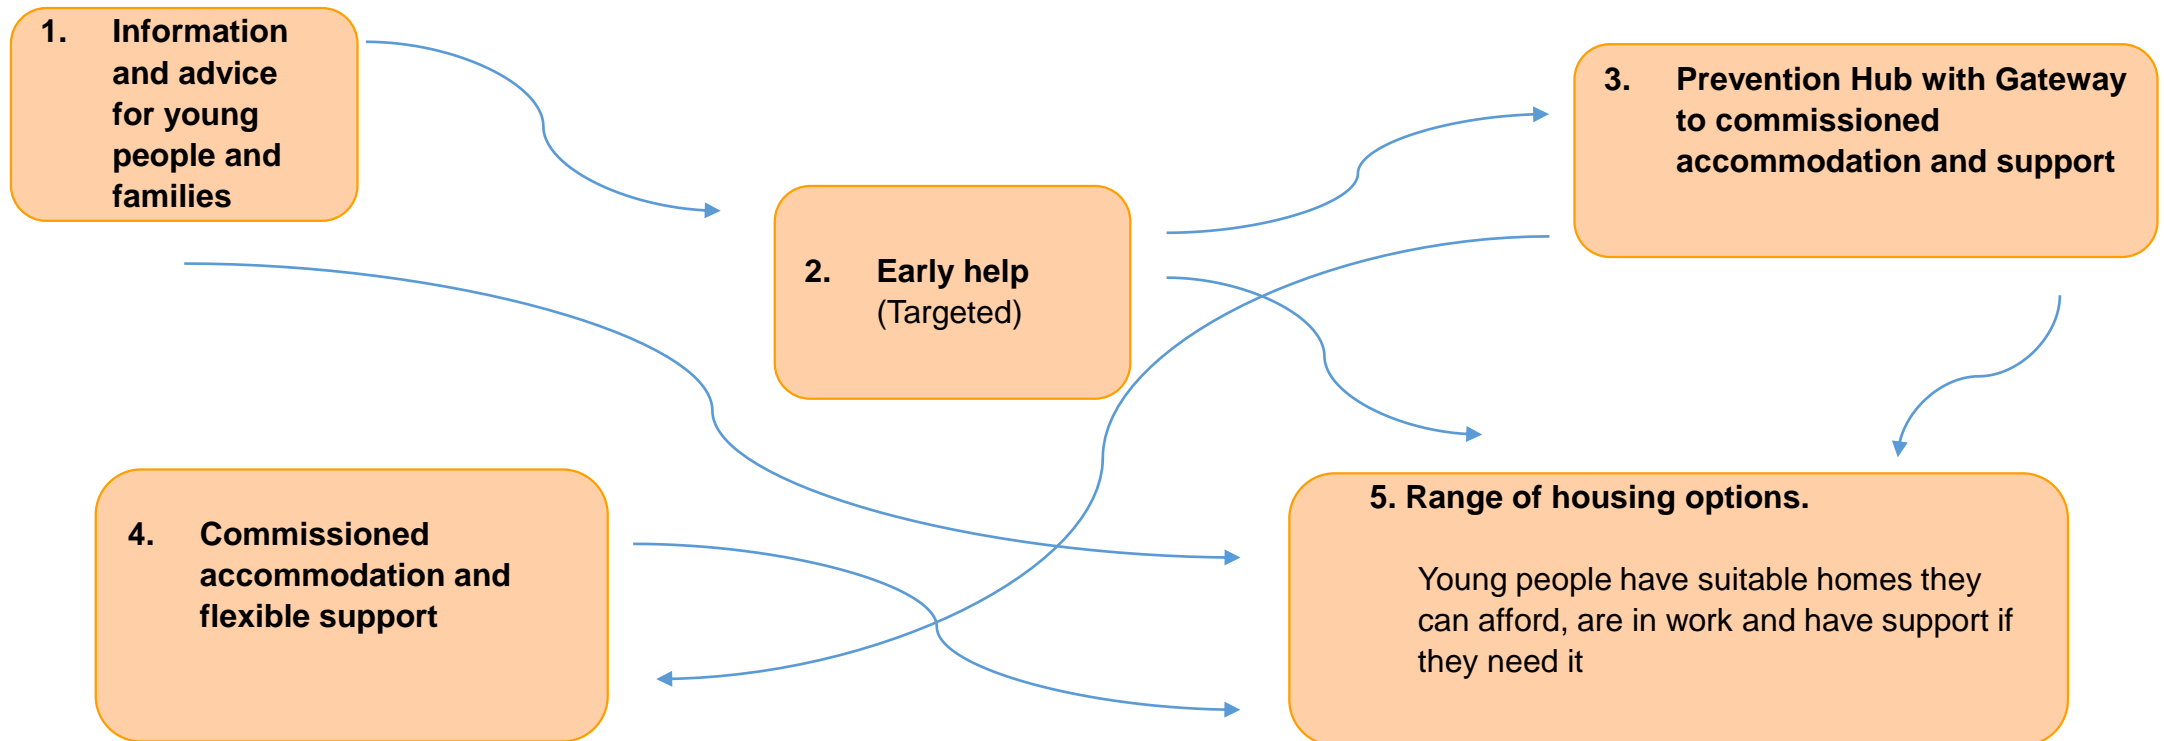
1. Information and advice for young people and families

2. Early help (Targeted)

3. Prevention Hub with Gateway to commissioned accommodation and support

4. Commissioned accommodation and flexible support

5. Range of housing options.

Young people have suitable homes they can afford, are in work and have support if they need it